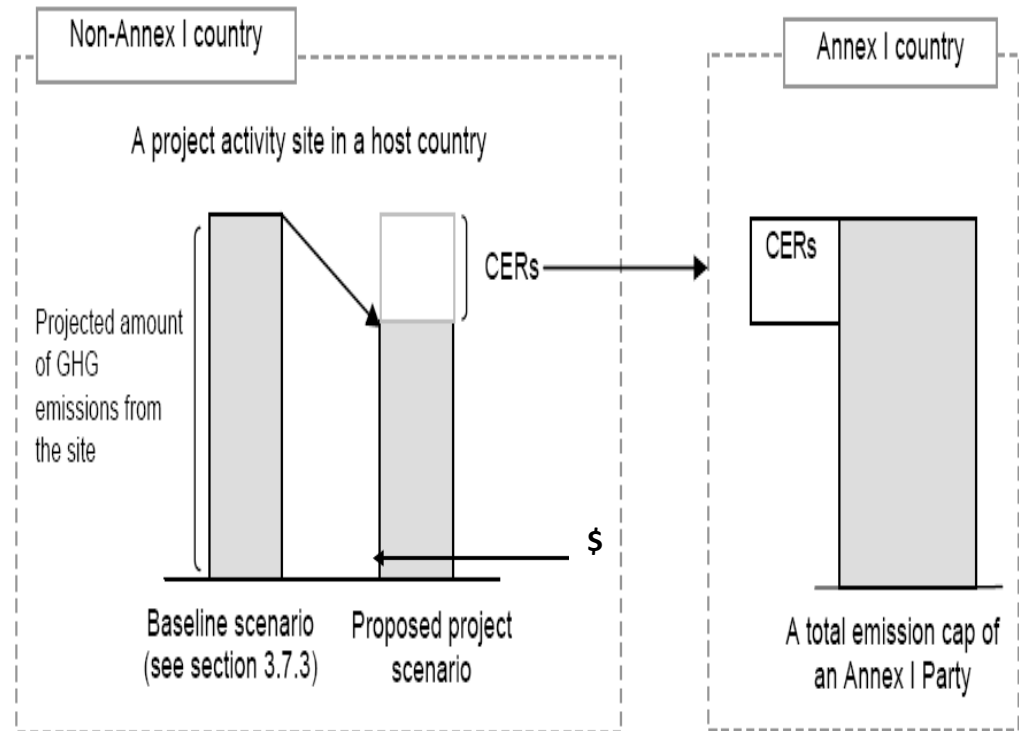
Non-Annex I country

A project activity site in a host country

Projected amount of GHG emissions from the site

CERs

$

Baseline scenario (see section 3.7.3)

Proposed project scenario

Annex I country

CERs

A total emission cap of an Annex I Party